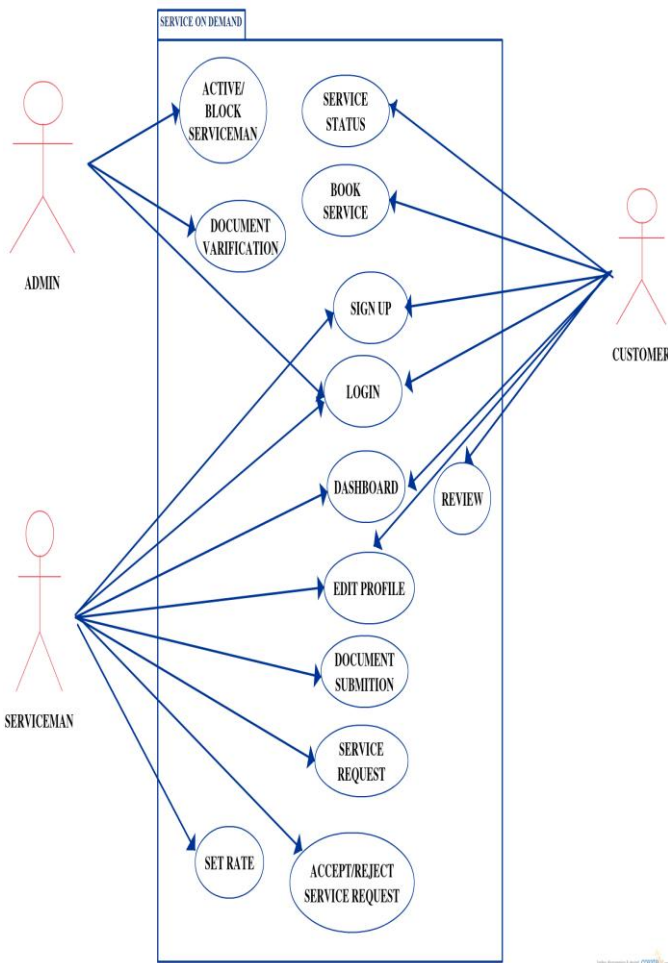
SERVICE ON DEMAND

ACTIVE/ BLOCK SERVICEMAN

SERVICE STATUS

BOOK SERVICE

DOCUMENT VARIFICATION

ADMIN

SIGN UP

LOGIN

CUSTOMER

DASHBOARD

REVIEW

EDIT PROFILE

DOCUMENT SUBMITION

SERVICEMAN

SERVICE REQUEST

SET RATE

ACCEPT/REJECT SERVICE REQUEST